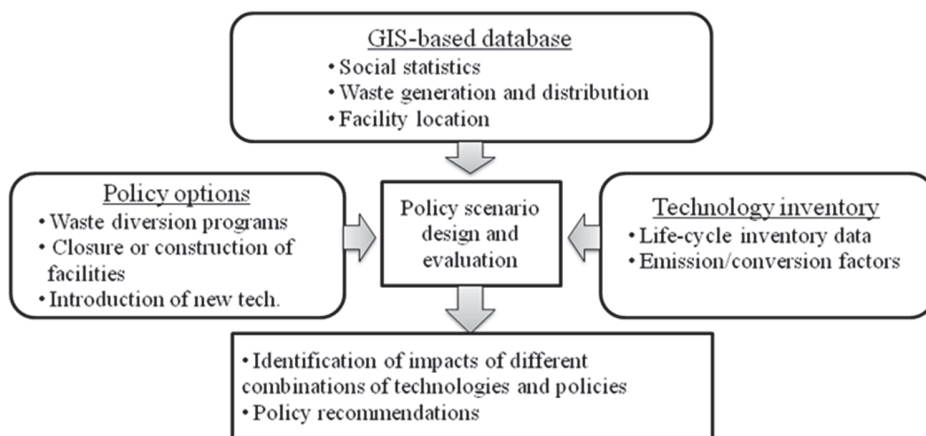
GIS-based database
• Social statistics
• Waste generation and distribution
• Facility location

Policy options
• Waste diversion programs
• Closure or construction of facilities
• Introduction of new tech.

Policy scenario design and evaluation

Technology inventory
• Life-cycle inventory data
• Emission/conversion factors

• Identification of impacts of different combinations of technologies and policies
• Policy recommendations